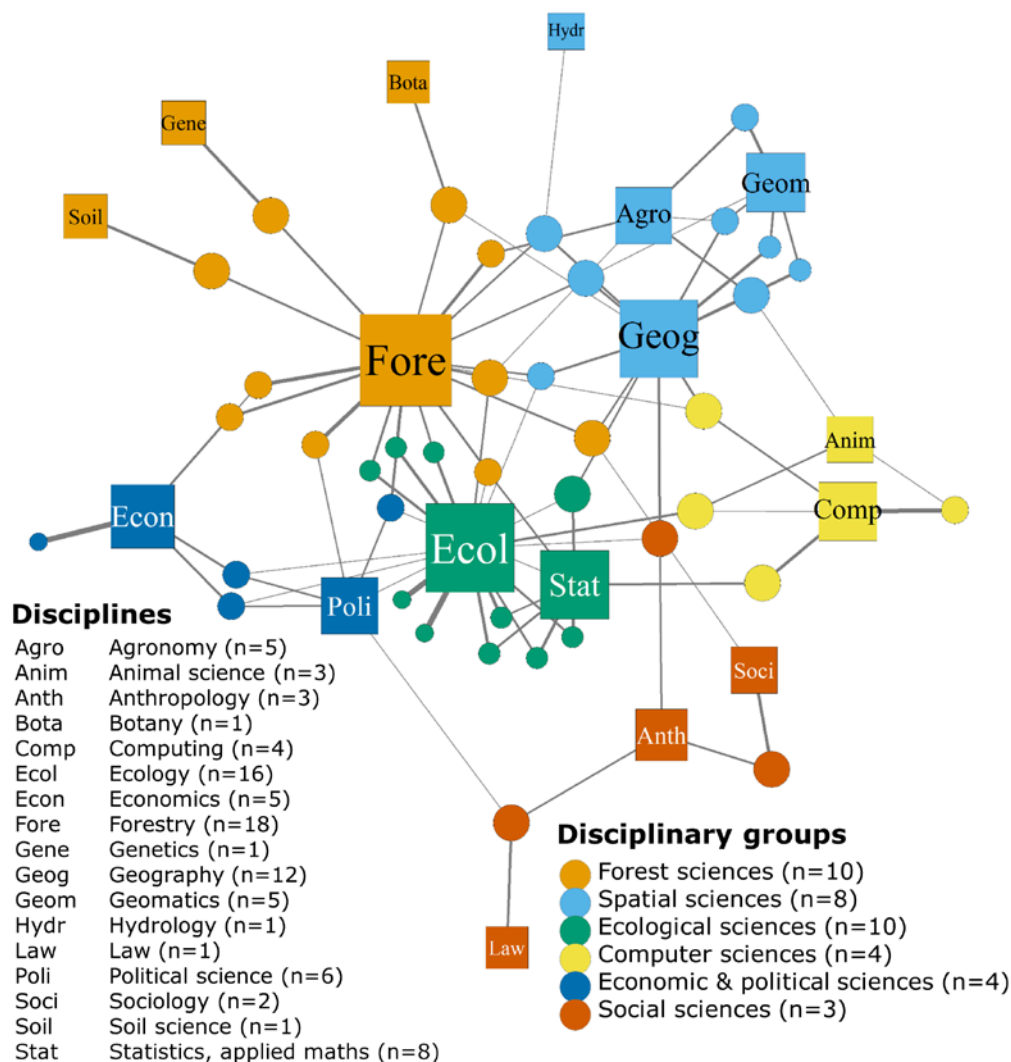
Hydr
Bota
Gene
Soil
Geom
Agro
Fore
Geog
Anim
Econ
Comp
Ecol
Stat
Poli
Soci
Anth
Law

Disciplines

| | |
|---|---|
| Agro | Agronomy (n=5) |
| Anim | Animal science (n=3) |
| Anth | Anthropology (n=3) |
| Bota | Botany (n=1) |
| Comp | Computing (n=4) |
| Ecol | Ecology (n=16) |
| Econ | Economics (n=5) |
| Fore | Forestry (n=18) |
| Gene | Genetics (n=1) |
| Geog | Geography (n=12) |
| Geom | Geomatics (n=5) |
| Hydr | Hydrology (n=1) |
| Law | Law (n=1) |
| Poli | Political science (n=6) |
| Soci | Sociology (n=2) |
| Soil | Soil science (n=1) |
| Stat | Statistics, applied maths (n=8) |

Disciplinary groups
Forest sciences (n=10)
Spatial sciences (n=8)
Ecological sciences (n=10)
Computer sciences (n=4)
Economic & political sciences (n=4)
Social sciences (n=3)